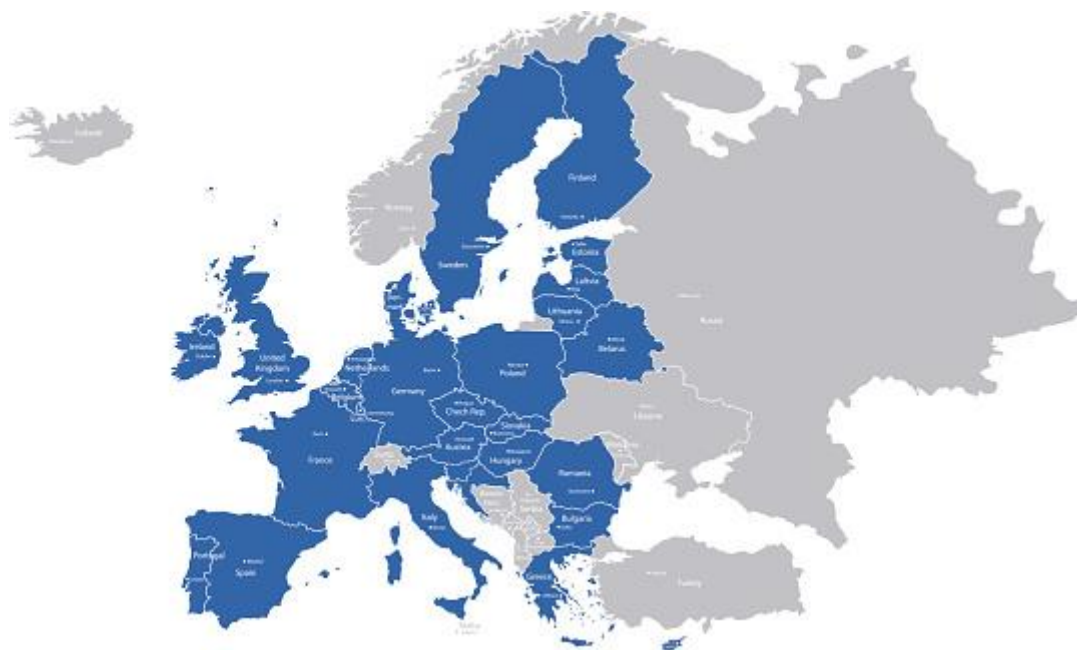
Iceland
Finland
Norway
Sweden
Estonia
Latvia
Lithuania
Belarus
Russia
Ireland
United Kingdom
Netherlands
Belgium
Germany
Poland
Czech Rep.
Slovakia
Ukraine
France
Austria
Hungary
Romania
Italy
Bulgaria
Portugal
Spain
Greece
Turkey